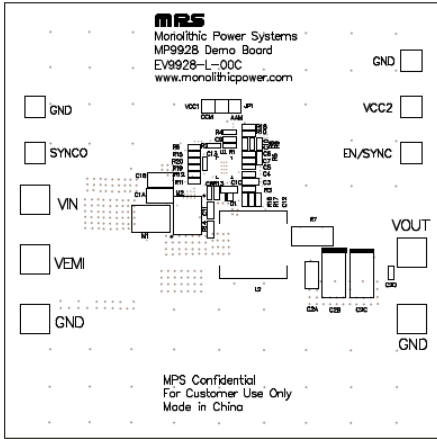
MPS
Monolithic Power Systems
MP9928 Demo Board
EV9928-L-00C
www.monolithicpower.com

GND

GND

VCC1 JP1
CCM AAM

VCC2

SYNCO

EN/SYNC

VIN

VOUT

VEMI

L2

GND

GND

C2A C2B C2C

MPS Confidential
For Customer Use Only
Made in China